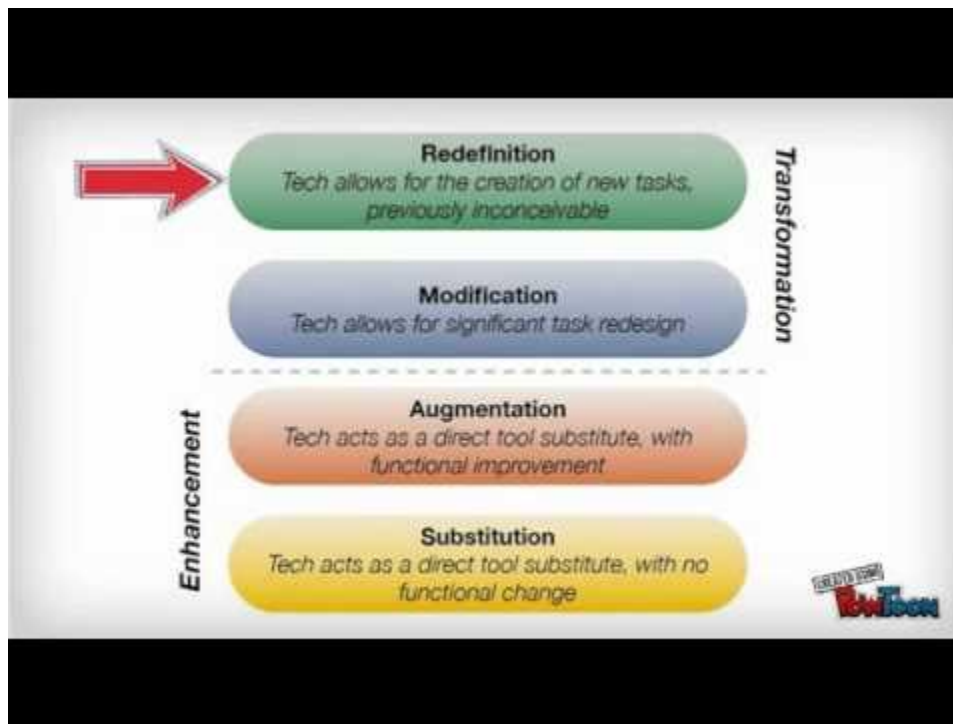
Redefinition
Tech allows for the creation of new tasks, previously inconceivable

Modification
Tech allows for significant task redesign

Transformation

Augmentation
Tech acts as a direct tool substitute, with functional improvement

Substitution
Tech acts as a direct tool substitute, with no functional change

Enhancement

CREATED USING PowToon